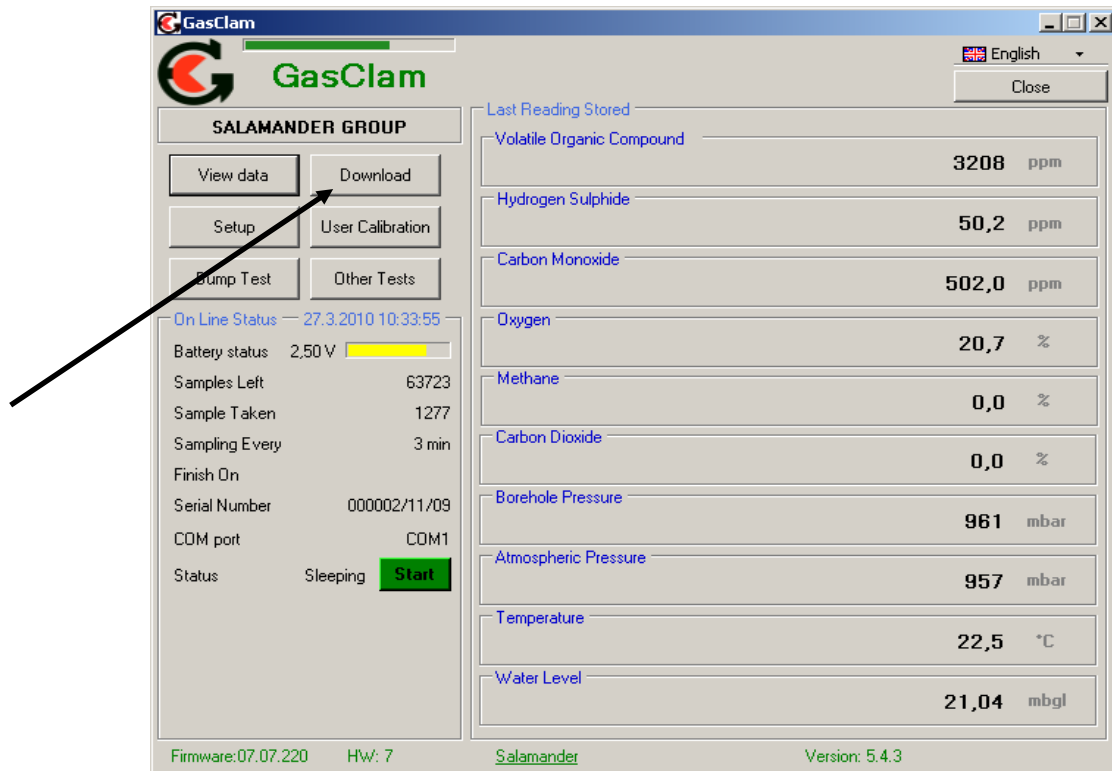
GasClam

GasClam

English

Close

SALAMANDER GROUP

View data

Download

Setup

User Calibration

Bump Test

Other Tests

On Line Status — 27.3.2010 10:33:55

Battery status 2,50 V

Samples Left 63723

Sample Taken 1277

Sampling Every 3 min

Finish On

Serial Number 000002/11/09

COM port COM1

Status Sleeping Start

Last Reading Stored

Volatile Organic Compound
3208 ppm

Hydrogen Sulphide
50,2 ppm

Carbon Monoxide
502,0 ppm

Oxygen
20,7 %

Methane
0,0 %

Carbon Dioxide
0,0 %

Borehole Pressure
961 mbar

Atmospheric Pressure
957 mbar

Temperature
22,5 °C

Water Level
21,04 mbgl

Firmware:07.07.220 HW: 7 Salamander Version: 5.4.3